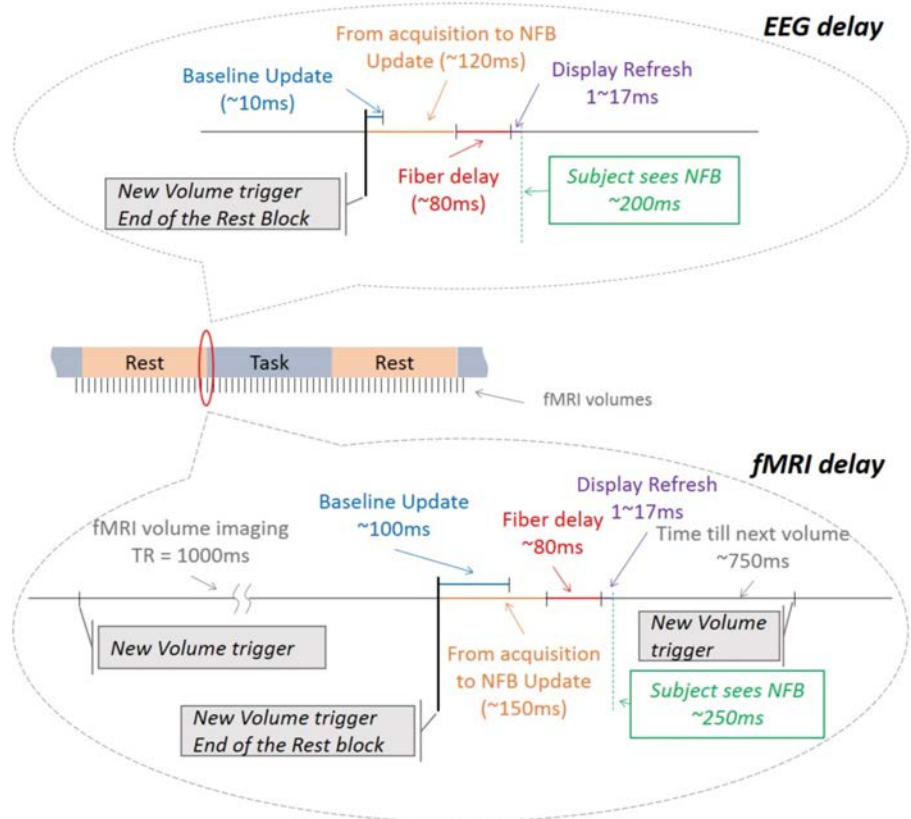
EEG delay

From acquisition to NFB Update (~120ms)

Baseline Update (~10ms)

Display Refresh 1~17ms

Fiber delay (~80ms)

New Volume trigger End of the Rest Block

Subject sees NFB ~200ms

Rest

Task

Rest

fMRI volumes

fMRI delay

Display Refresh 1~17ms

Baseline Update ~100ms

Fiber delay ~80ms

fMRI volume imaging TR = 1000ms

Time till next volume ~750ms

New Volume trigger

New Volume trigger

From acquisition to NFB Update (~150ms)

Subject sees NFB ~250ms

New Volume trigger End of the Rest block